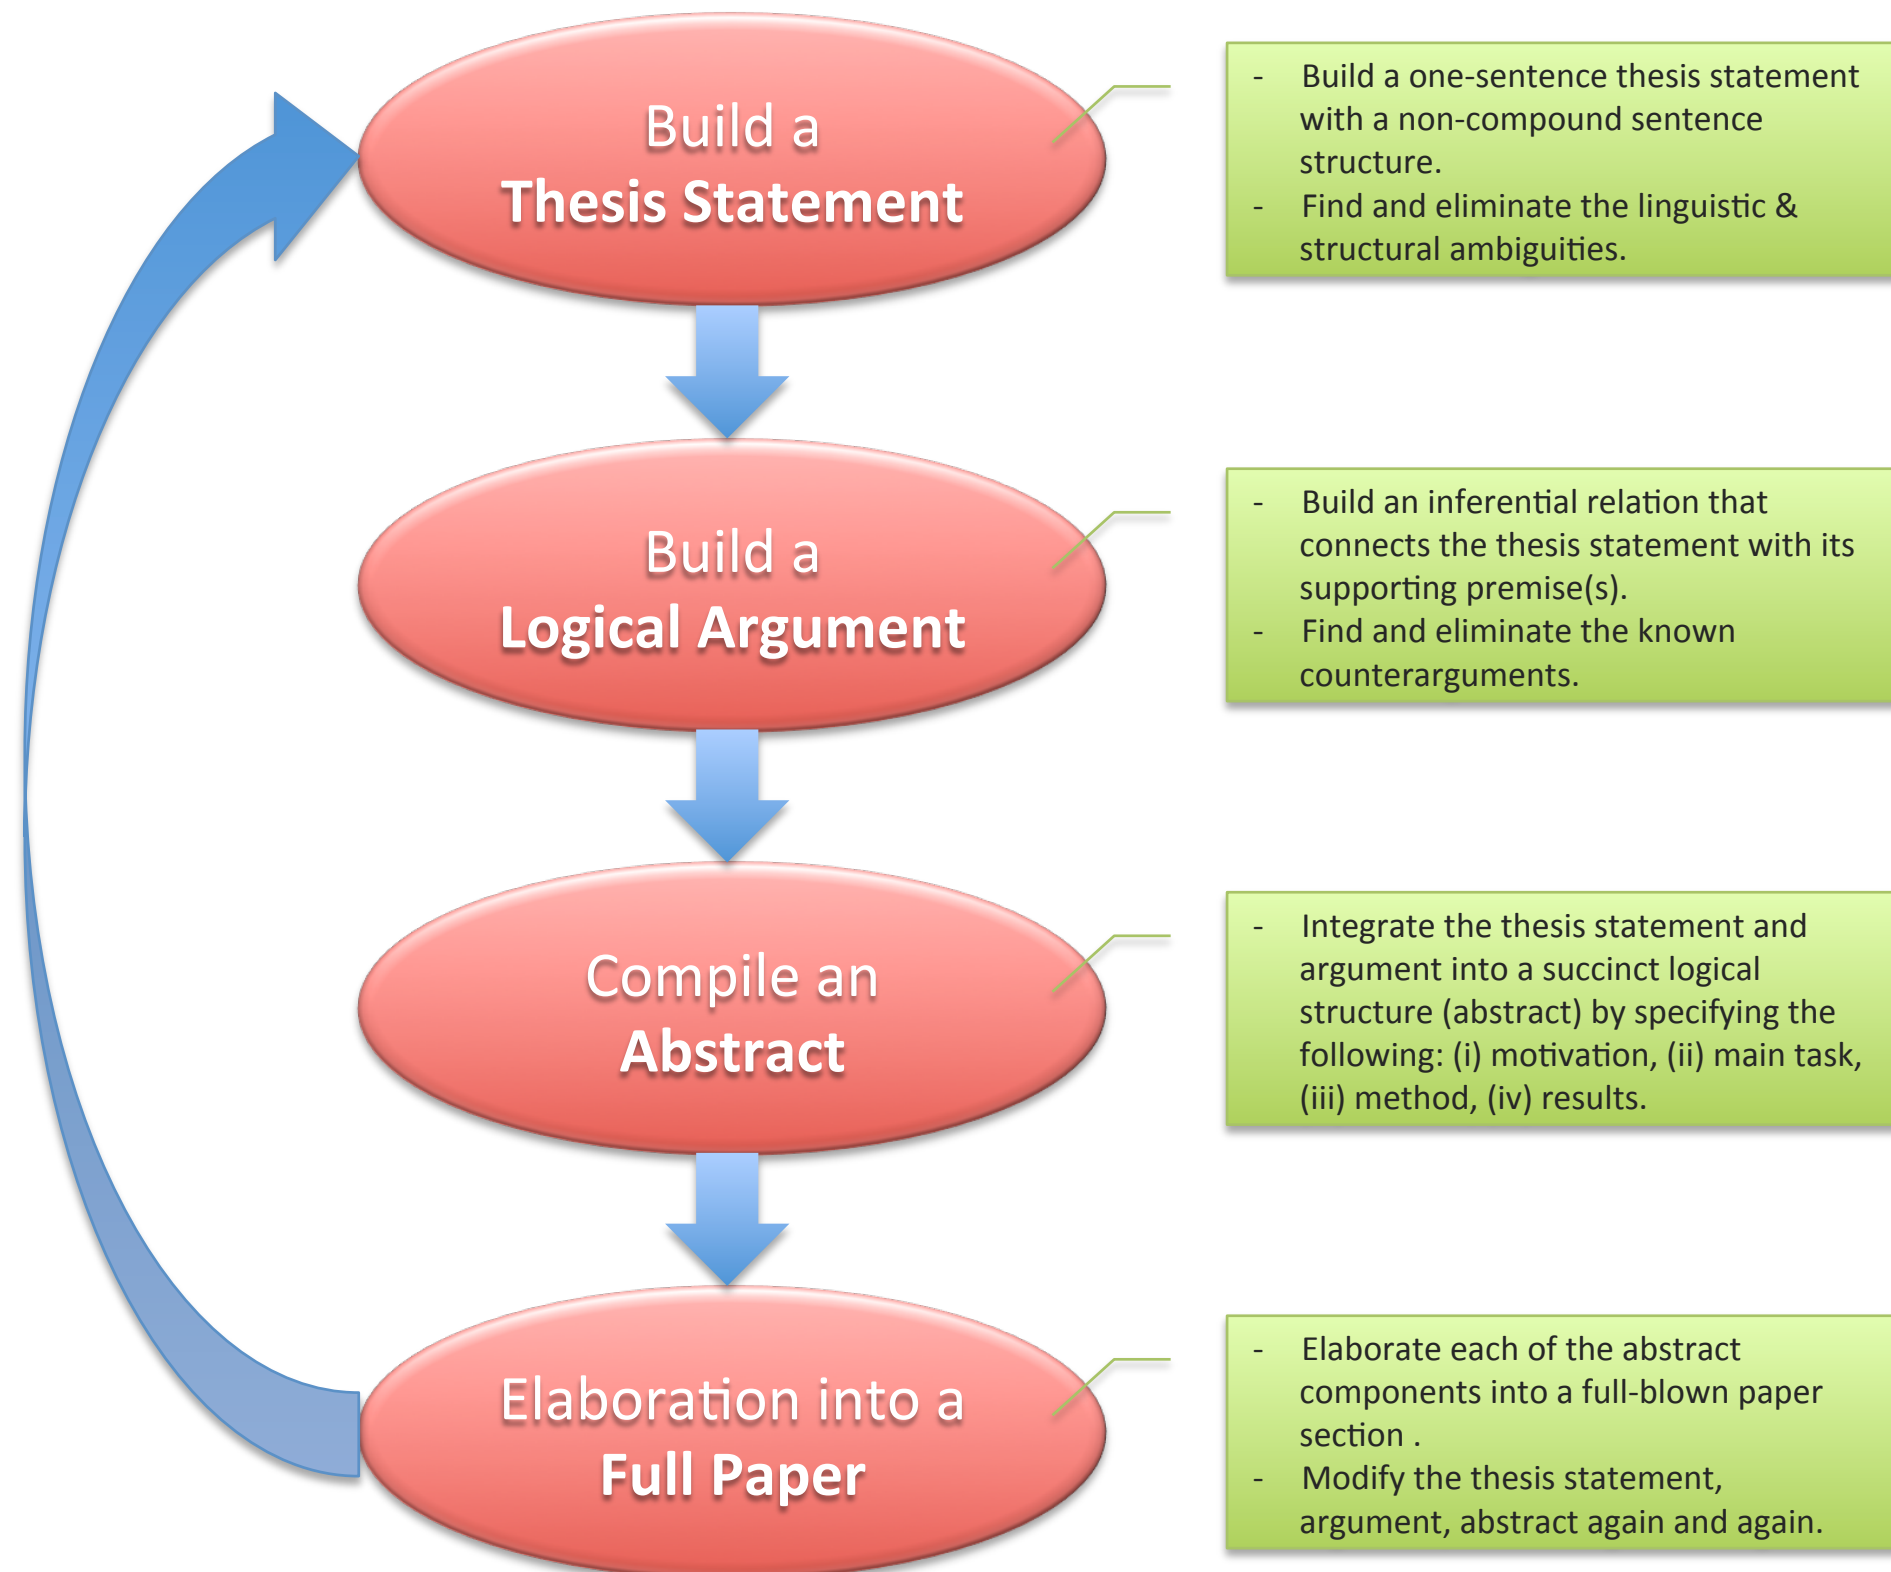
Build a
Thesis Statement

- Build a one-sentence thesis statement with a non-compound sentence structure.
- Find and eliminate the linguistic & structural ambiguities.

Build a
Logical Argument

- Build an inferential relation that connects the thesis statement with its supporting premise(s).
- Find and eliminate the known counterarguments.

Compile an
Abstract

- Integrate the thesis statement and argument into a succinct logical structure (abstract) by specifying the following: (i) motivation, (ii) main task, (iii) method, (iv) results.

Elaboration into a
Full Paper

- Elaborate each of the abstract components into a full-blown paper section .
- Modify the thesis statement, argument, abstract again and again.